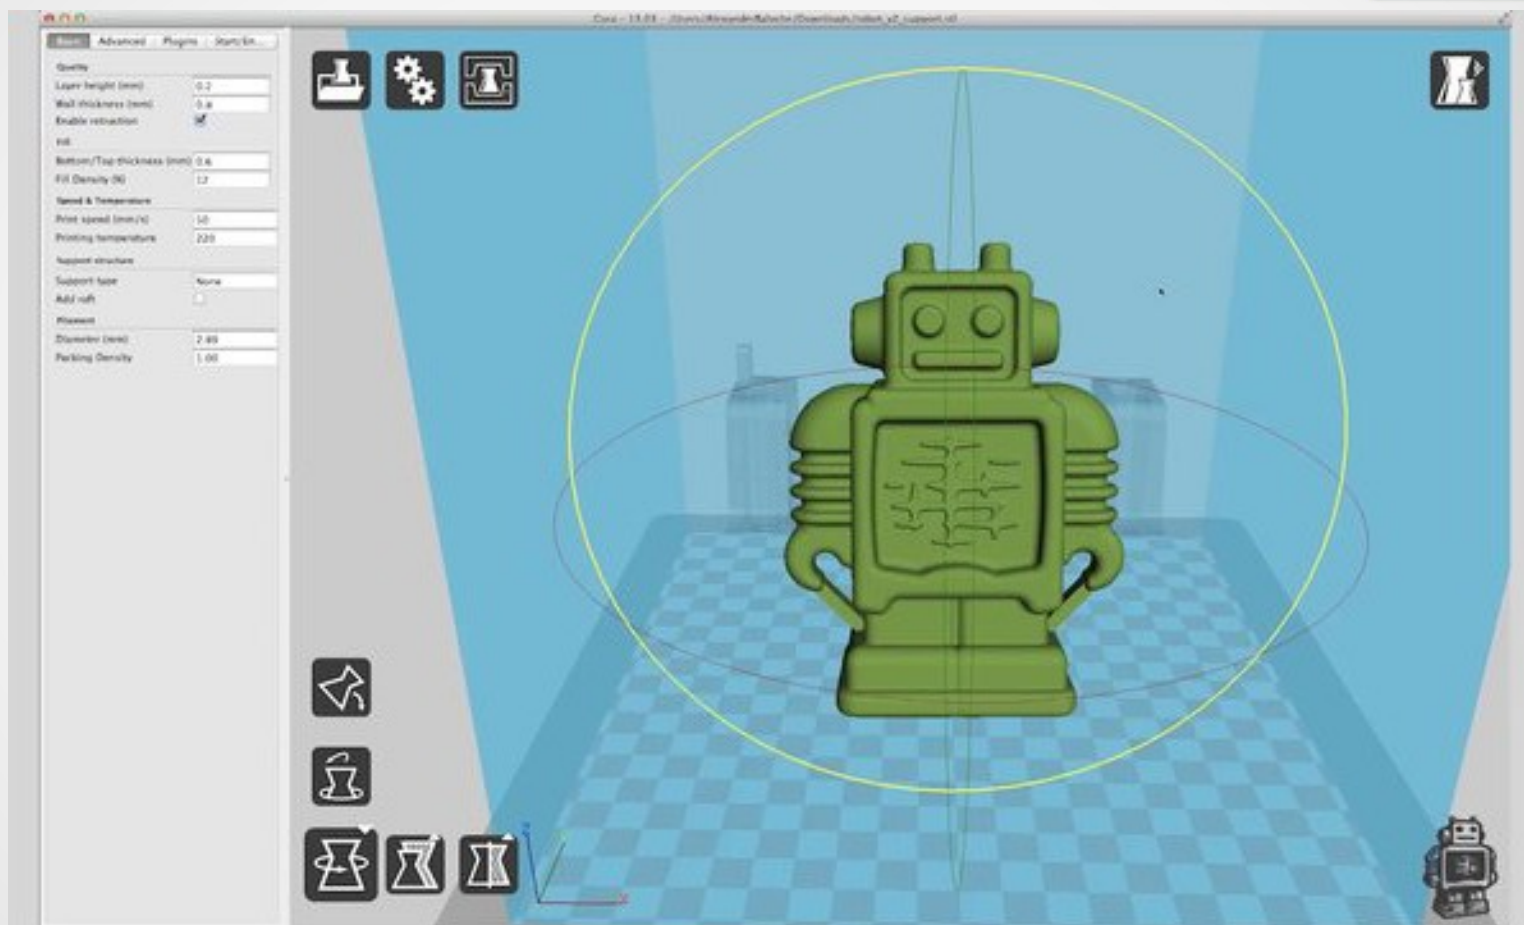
Cura - 13.03 - /Users/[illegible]/Downloads/robot_v2_support.stl

Basic | Advanced | Plugins | Start/En...

Quality
Layer height (mm) 0.2
Wall thickness (mm) 0.8
Enable retraction
Fill
Bottom/Top thickness (mm) 0.6
Fill Density (%) 12
Speed & Temperature
Print speed (mm/s) 50
Printing temperature 220
Support structure
Support type None
Add raft
Filament
Diameter (mm) 2.89
Packing Density 1.00